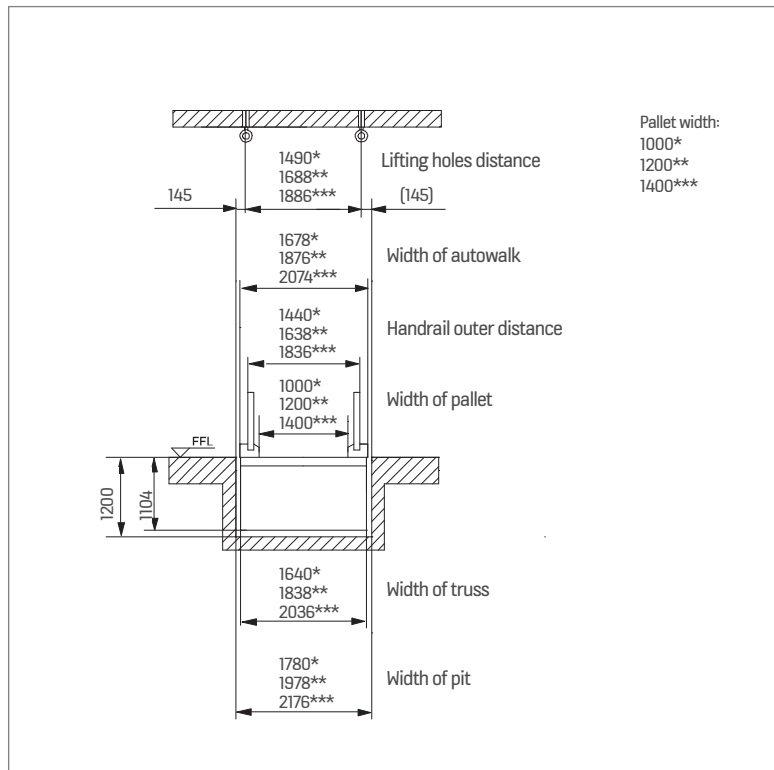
Pallet width:
1000*
1200**
1400***

1490*
1688**
1886***
Lifting holes distance

145
(145)

1678*
1876**
2074***
Width of autowalk

1440*
1638**
1836***
Handrail outer distance

1000*
1200**
1400***
Width of pallet

FFL

1200
1104

1640*
1838**
2036***
Width of truss

1780*
1978**
2176***
Width of pit